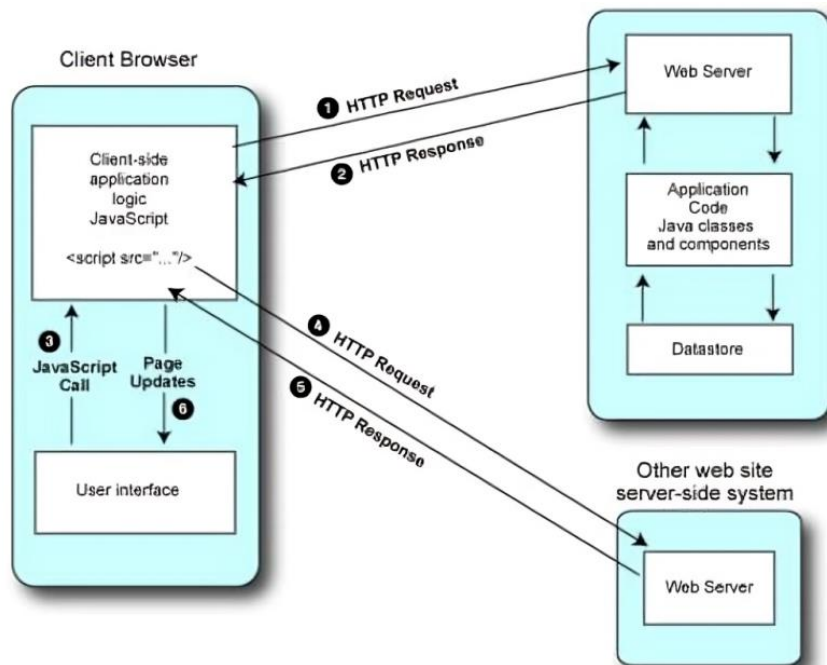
Client Browser

Client-side application logic JavaScript

<script src="..."/>

3 JavaScript Call

Page Updates 6

User interface

1 HTTP Request

2 HTTP Response

4 HTTP Request

5 HTTP Response

Web Server

Application Code Java classes and components

Datastore

Other web site server-side system

Web Server